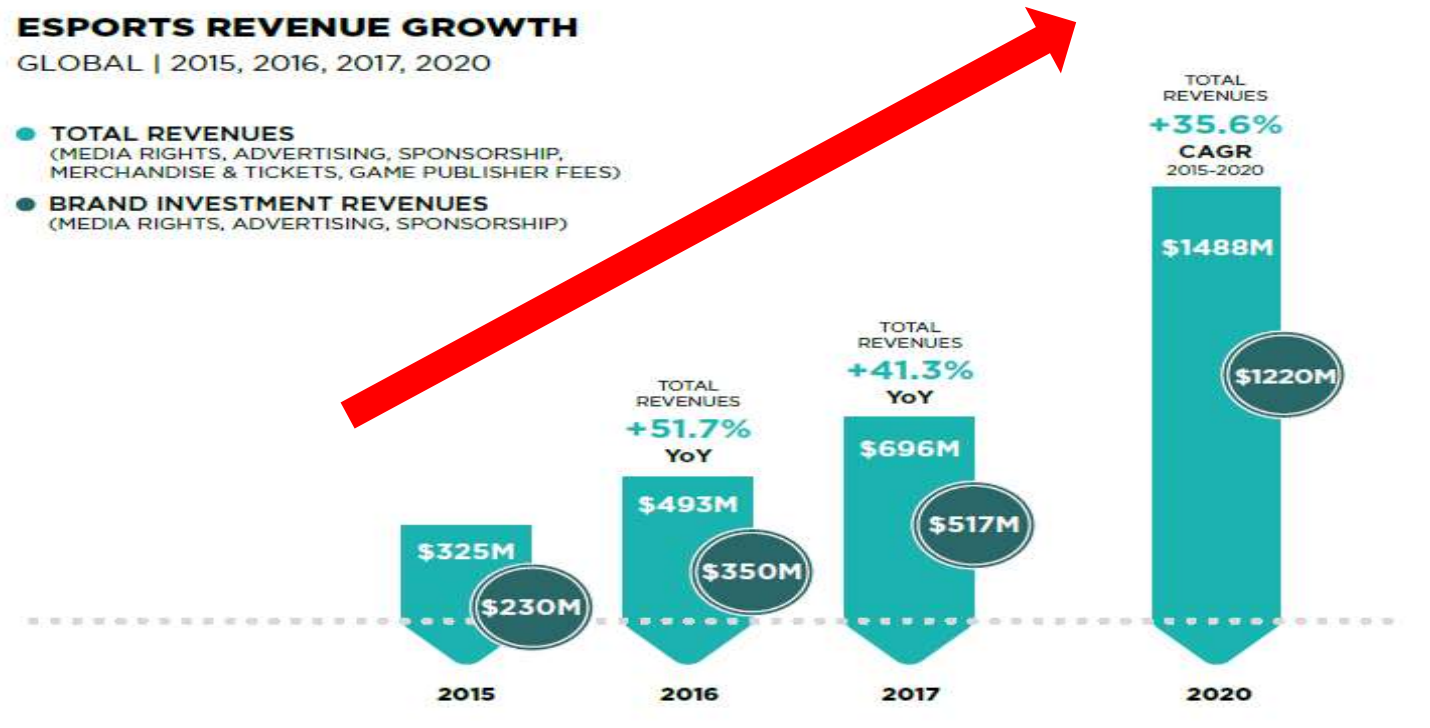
ESPORTS REVENUE GROWTH
GLOBAL | 2015, 2016, 2017, 2020

TOTAL REVENUES
(MEDIA RIGHTS, ADVERTISING, SPONSORSHIP, MERCHANDISE & TICKETS, GAME PUBLISHER FEES)

BRAND INVESTMENT REVENUES
(MEDIA RIGHTS, ADVERTISING, SPONSORSHIP)

TOTAL REVENUES
+35.6%
CAGR
2015-2020

$1488M
$1220M

TOTAL REVENUES
+41.3%
YoY

$696M
$517M

TOTAL REVENUES
+51.7%
YoY

$493M
$350M

$325M
$230M

2015
2016
2017
2020